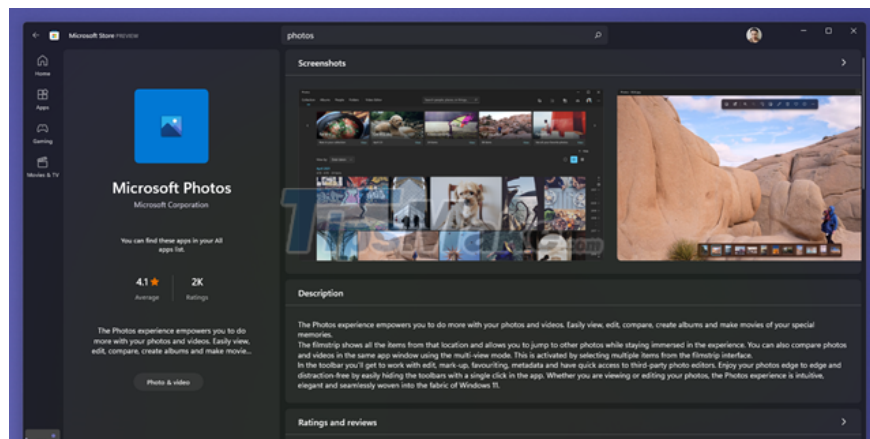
Microsoft Store PREVIEW

photos

Home

Apps

Gaming

Movies & TV

Microsoft Photos

Microsoft Corporation

You can find these apps in your All apps list.

4.1 ★
Average

2K
Ratings

The Photos experience empowers you to do more with your photos and videos. Easily view, edit, compare, create albums and make movie...

Photo & video

Screenshots

Description

The Photos experience empowers you to do more with your photos and videos. Easily view, edit, compare, create albums and make movies of your special memories.
The filmstrip shows all the items from that location and allows you to jump to other photos while staying immersed in the experience. You can also compare photos and videos in the same app window using the multi-view mode. This is activated by selecting multiple items from the filmstrip interface.
In the toolbar you'll get to work with edit, mark-up, favouriting, metadata and have quick access to third-party photo editors. Enjoy your photos edge to edge and distraction-free by easily hiding the toolbars with a single click in the app. Whether you are viewing or editing your photos, the Photos experience is intuitive, elegant and seamlessly woven into the fabric of Windows 11.

Ratings and reviews